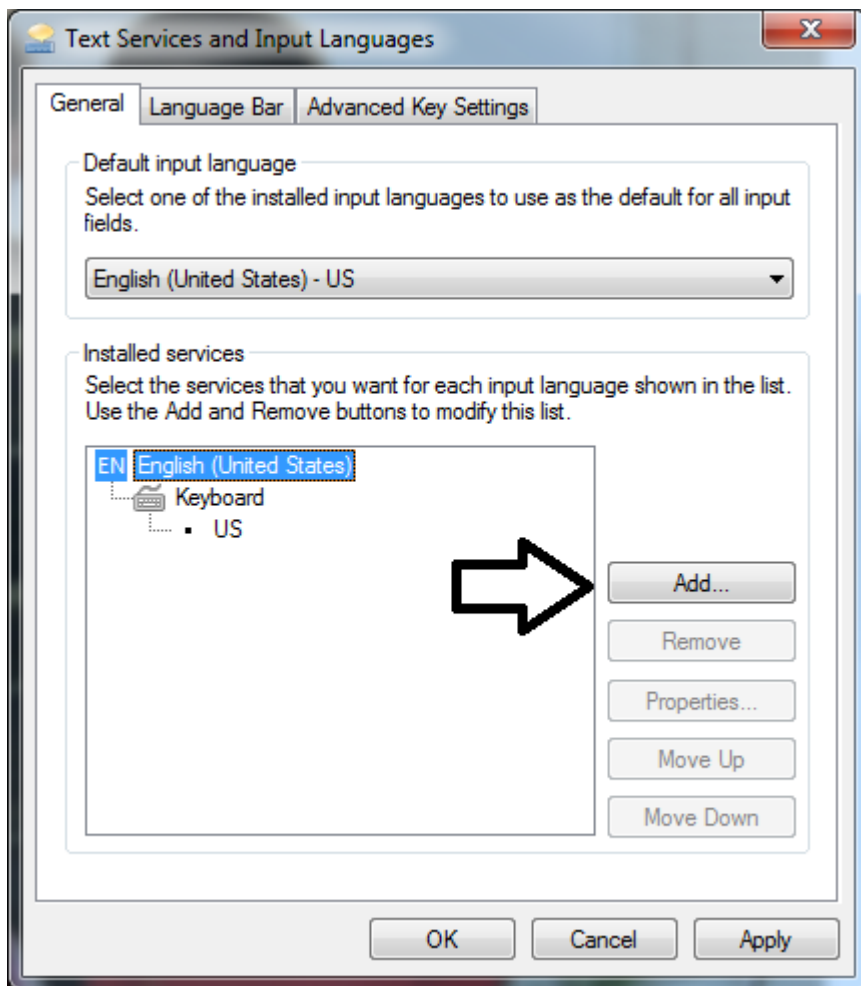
Text Services and Input Languages

General | Language Bar | Advanced Key Settings

Default input language

Select one of the installed input languages to use as the default for all input fields.

English (United States) - US

Installed services

Select the services that you want for each input language shown in the list. Use the Add and Remove buttons to modify this list.

EN English (United States)
Keyboard
US

Add...

Remove

Properties...

Move Up

Move Down

OK

Cancel

Apply